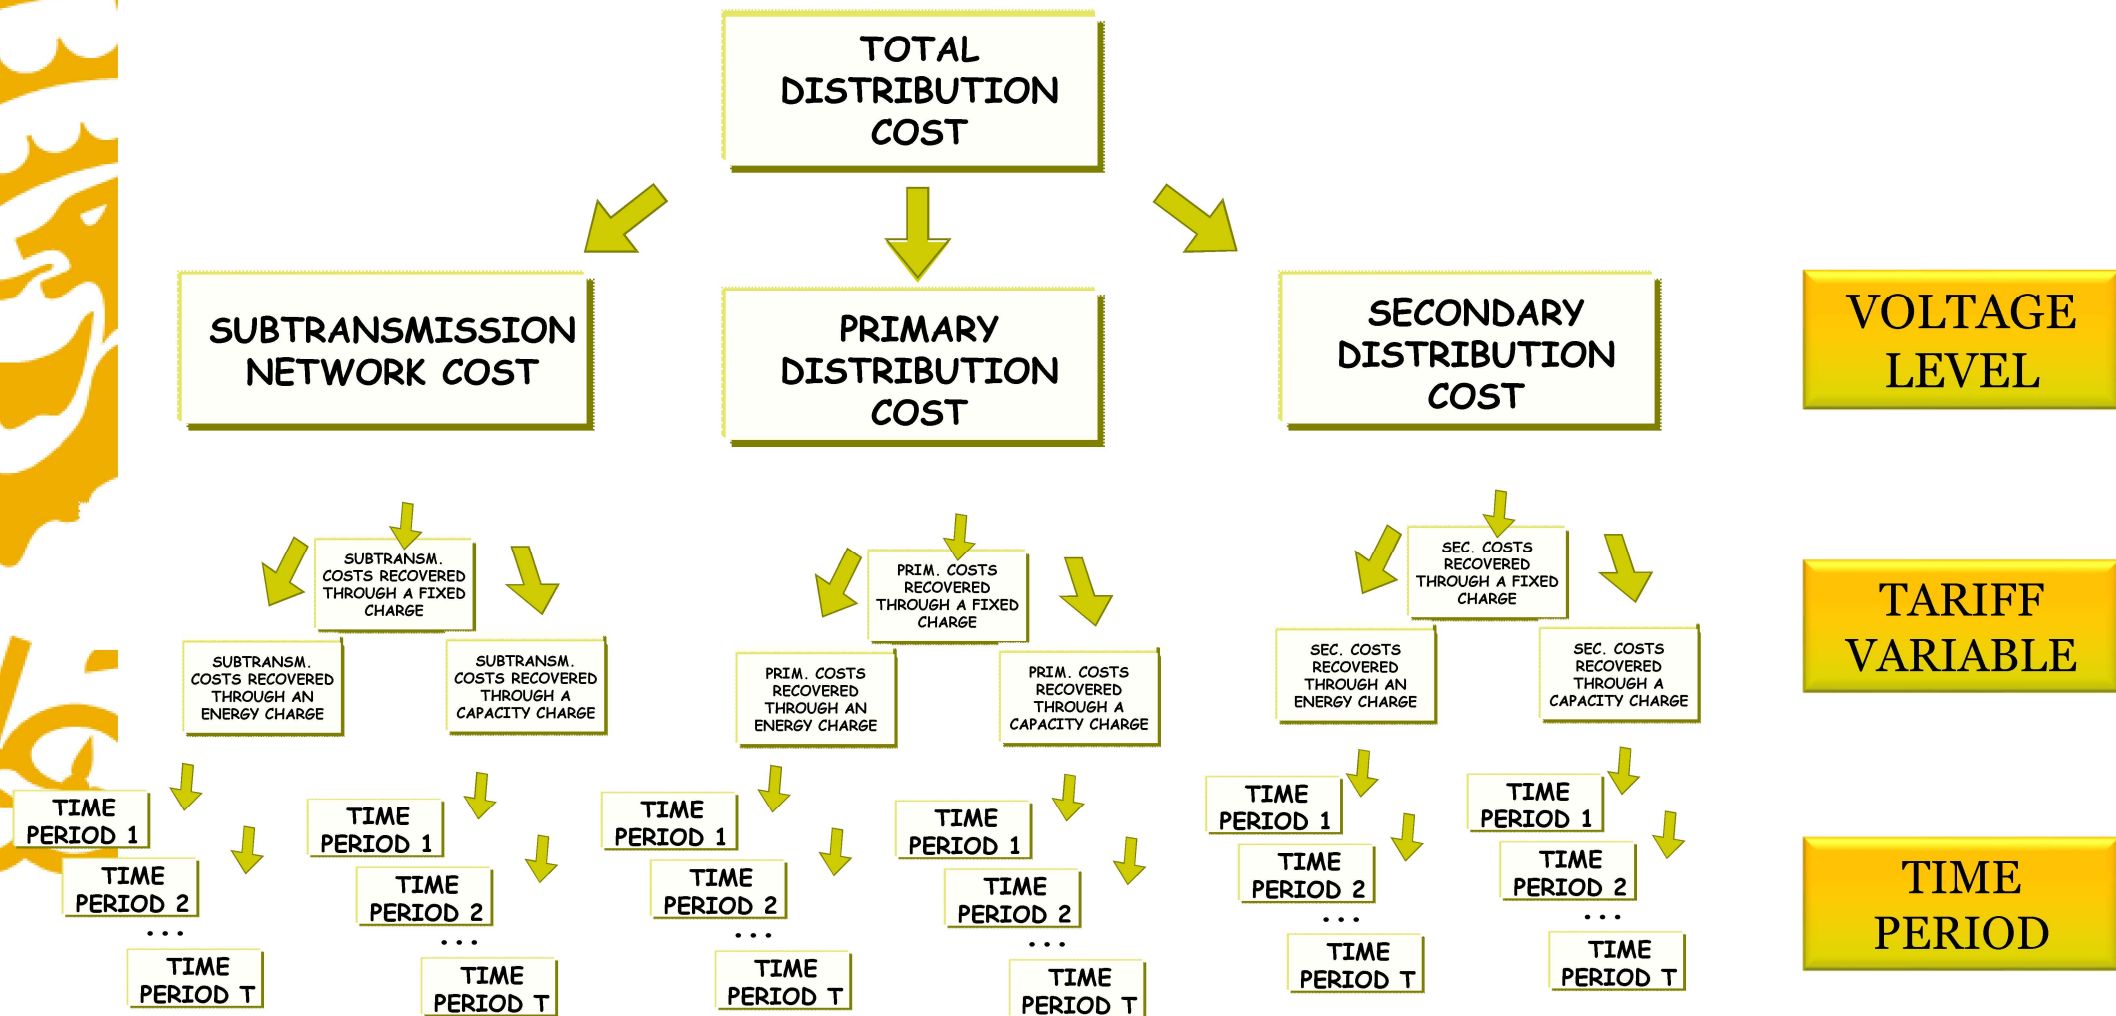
TOTAL DISTRIBUTION COST

SUBTRANSMISSION NETWORK COST

PRIMARY DISTRIBUTION COST

SECONDARY DISTRIBUTION COST

VOLTAGE LEVEL

SUBTRANSM. COSTS RECOVERED THROUGH A FIXED CHARGE

SUBTRANSM. COSTS RECOVERED THROUGH AN ENERGY CHARGE

SUBTRANSM. COSTS RECOVERED THROUGH A CAPACITY CHARGE

PRIM. COSTS RECOVERED THROUGH A FIXED CHARGE

PRIM. COSTS RECOVERED THROUGH AN ENERGY CHARGE

PRIM. COSTS RECOVERED THROUGH A CAPACITY CHARGE

SEC. COSTS RECOVERED THROUGH A FIXED CHARGE

SEC. COSTS RECOVERED THROUGH AN ENERGY CHARGE

SEC. COSTS RECOVERED THROUGH A CAPACITY CHARGE

TARIFF VARIABLE

TIME PERIOD 1
TIME PERIOD 2
...
TIME PERIOD T

TIME PERIOD 1
TIME PERIOD 2
...
TIME PERIOD T

TIME PERIOD 1
TIME PERIOD 2
...
TIME PERIOD T

TIME PERIOD 1
TIME PERIOD 2
...
TIME PERIOD T

TIME PERIOD 1
TIME PERIOD 2
...
TIME PERIOD T

TIME PERIOD 1
TIME PERIOD 2
...
TIME PERIOD T

TIME PERIOD